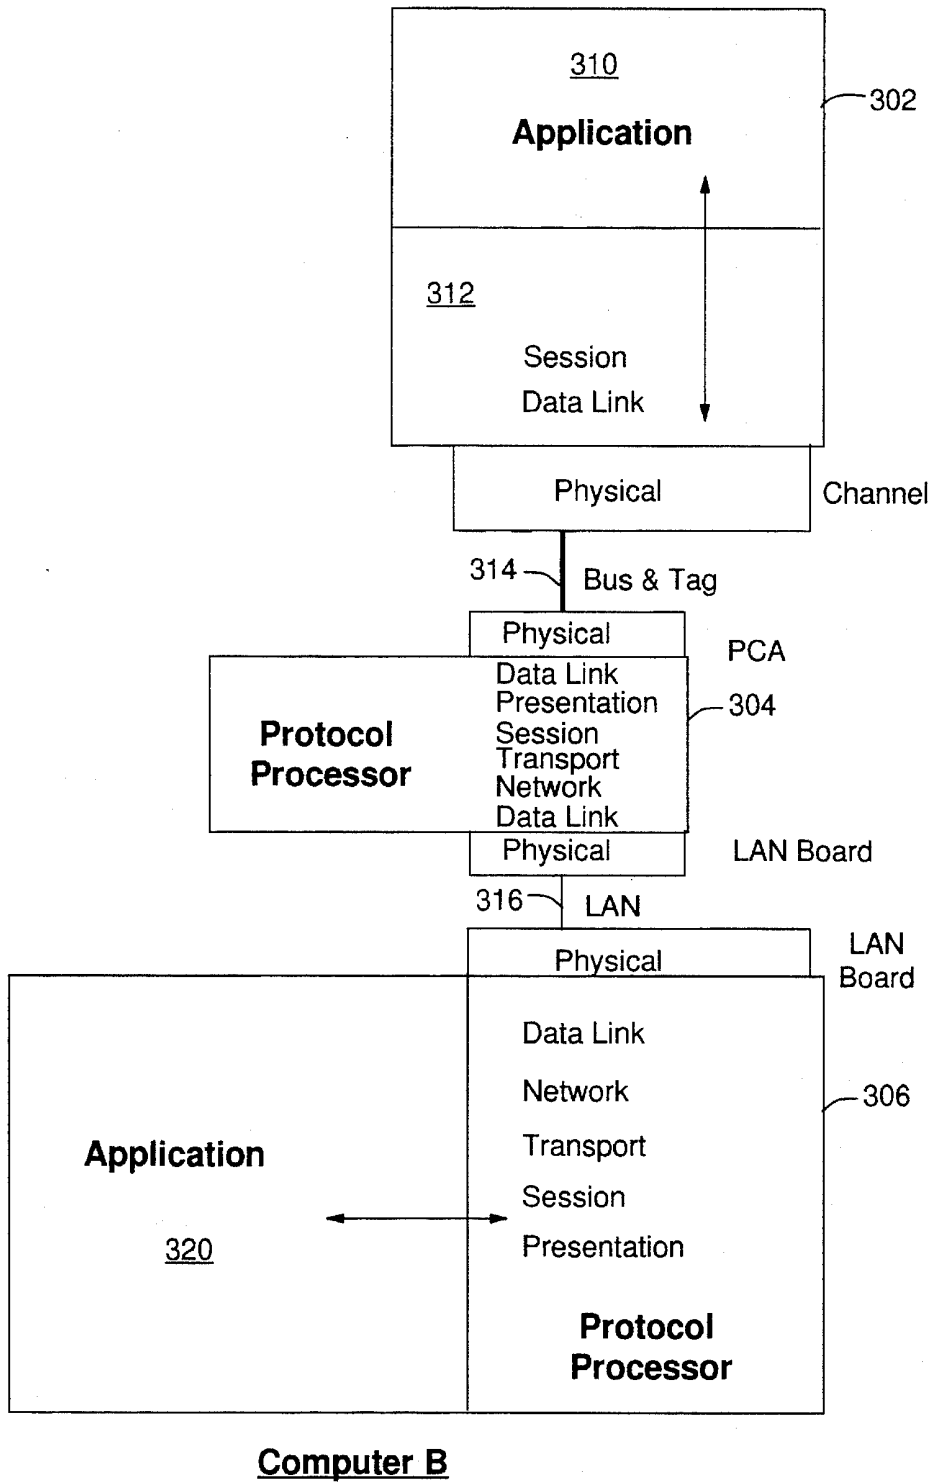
310
Application

302

312

Session
Data Link

Physical

Channel

314

Bus & Tag

Physical

PCA

Protocol Processor

Data Link
Presentation
Session
Transport
Network
Data Link

304

Physical

LAN Board

316

LAN

Physical

LAN Board

Data Link
Network
Transport
Session
Presentation

306

Application

320

Protocol Processor

Computer B